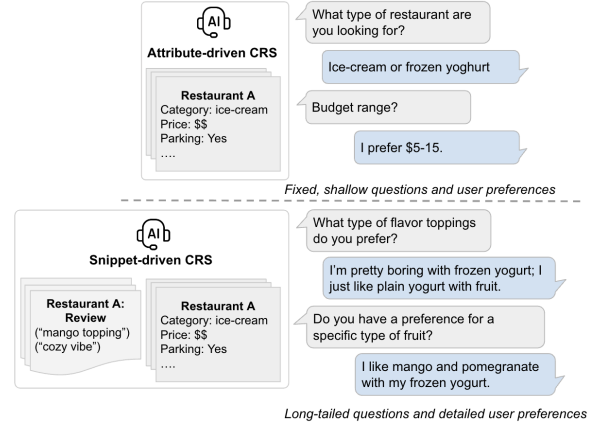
AI

Attribute-driven CRS

Restaurant A
Category: ice-cream
Price: $$
Parking: Yes
....

What type of restaurant are you looking for?

Ice-cream or frozen yoghurt

Budget range?

I prefer $5-15.

Fixed, shallow questions and user preferences

AI

Snippet-driven CRS

Restaurant A: Review
("mango topping")
("cozy vibe")

Restaurant A
Category: ice-cream
Price: $$
Parking: Yes
....

What type of flavor toppings do you prefer?

I'm pretty boring with frozen yogurt; I just like plain yogurt with fruit.

Do you have a preference for a specific type of fruit?

I like mango and pomegranate with my frozen yogurt.

Long-tailed questions and detailed user preferences